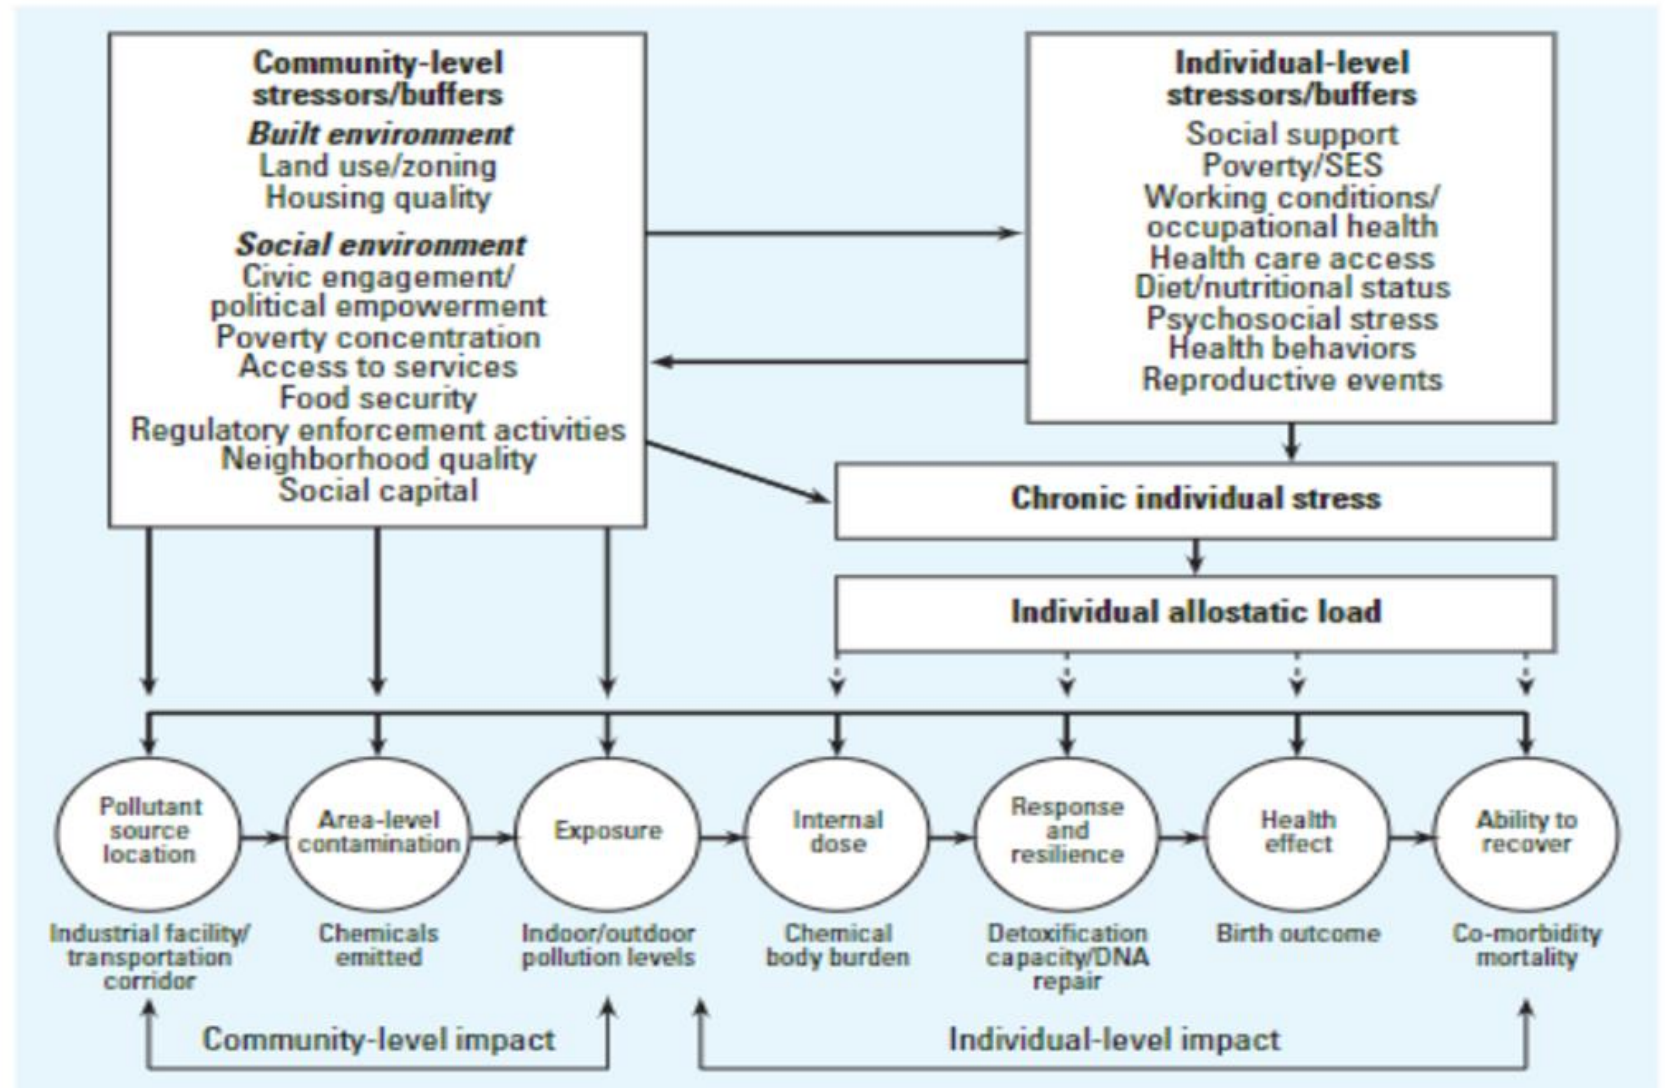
Community-level stressors/buffers
Built environment
Land use/zoning
Housing quality
Social environment
Civic engagement/ political empowerment
Poverty concentration
Access to services
Food security
Regulatory enforcement activities
Neighborhood quality
Social capital

Individual-level stressors/buffers
Social support
Poverty/SES
Working conditions/ occupational health
Health care access
Diet/nutritional status
Psychosocial stress
Health behaviors
Reproductive events

Chronic individual stress

Individual allostatic load

Pollutant source location
Industrial facility/ transportation corridor

Area-level contamination
Chemicals emitted

Exposure
Indoor/outdoor pollution levels

Internal dose
Chemical body burden

Response and resilience
Detoxification capacity/DNA repair

Health effect
Birth outcome

Ability to recover
Co-morbidity mortality

Community-level impact

Individual-level impact